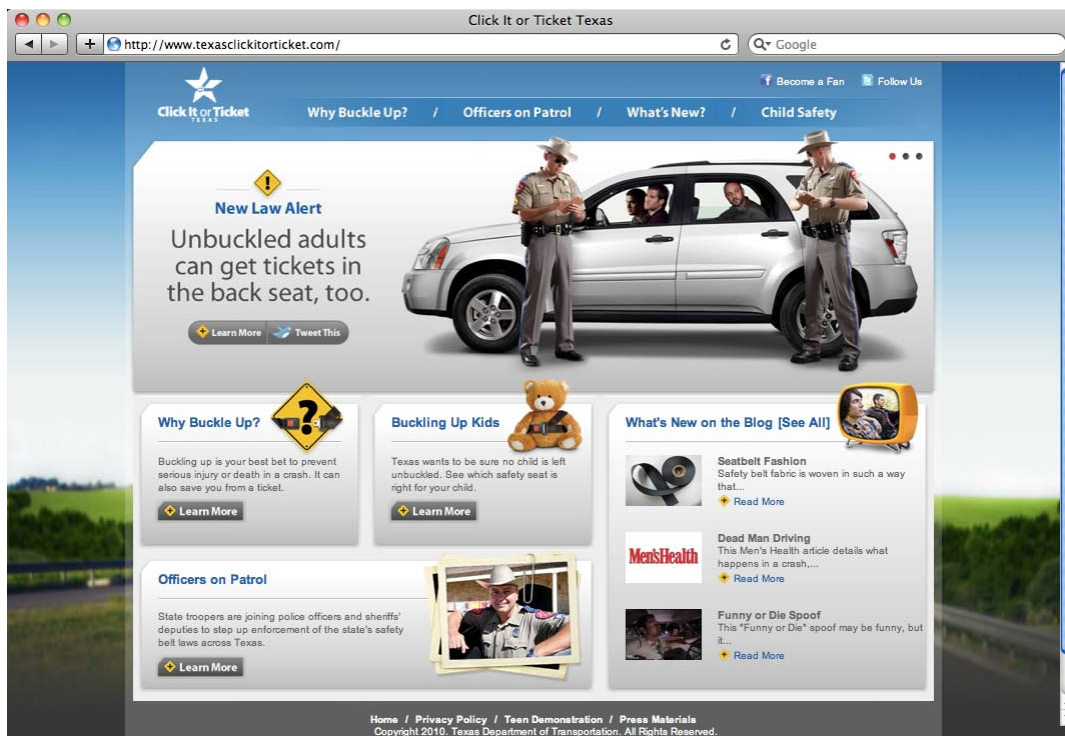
Click It or Ticket Texas

http://www.texasclickitorticket.com/

Google

Become a Fan   Follow Us

Click It or Ticket TEXAS

Why Buckle Up? / Officers on Patrol / What's New? / Child Safety

New Law Alert

Unbuckled adults can get tickets in the back seat, too.

Learn More   Tweet This

Why Buckle Up?

Buckling up is your best bet to prevent serious injury or death in a crash. It can also save you from a ticket.

Learn More

Buckling Up Kids

Texas wants to be sure no child is left unbuckled. See which safety seat is right for your child.

Learn More

What's New on the Blog [See All]

Seatbelt Fashion
Safety belt fabric is woven in such a way that...
Read More

MensHealth

Dead Man Driving
This Men's Health article details what happens in a crash,...
Read More

Funny or Die Spoof
This "Funny or Die" spoof may be funny, but it...
Read More

Officers on Patrol

State troopers are joining police officers and sheriffs' deputies to step up enforcement of the state's safety belt laws across Texas.

Learn More

Home / Privacy Policy / Teen Demonstration / Press Materials
Copyright 2010. Texas Department of Transportation. All Rights Reserved.